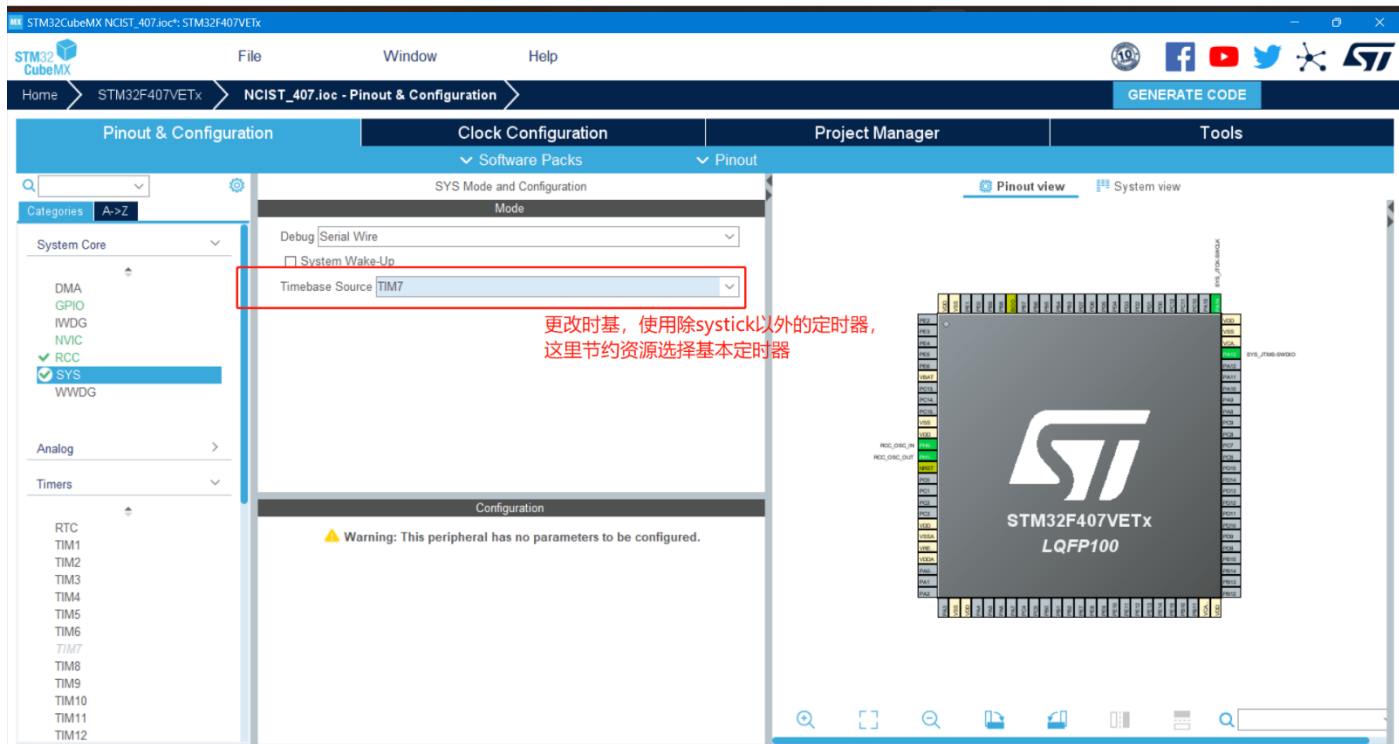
STM32CubeMX NCIST_407.ioc*: STM32F407VETx

STM32 CubeMX

File Window Help

Home STM32F407VETx NCIST_407.ioc - Pinout & Configuration

GENERATE CODE

Pinout & Configuration | Clock Configuration | Project Manager | Tools

Software Packs Pinout

Categories A->Z

System Core

DMA
GPIO
IWDG
NVIC
RCC
SYS
WWDG

Analog

Timers

RTC
TIM1
TIM2
TIM3
TIM4
TIM5
TIM6
TIM7
TIM8
TIM9
TIM10
TIM11
TIM12

SYS Mode and Configuration

Mode

Debug Serial Wire

System Wake-Up

Timebase Source TIM7

更改时基，使用除systick以外的定时器，这里节约资源选择基本定时器

Configuration

Warning: This peripheral has no parameters to be configured.

Pinout view System view

RCC_OSC_IN
RCC_OSC_OUT
SYS_JTMS-SWDIO
SYS_JTCK-SWCLK

STM32F407VETx
LQFP100